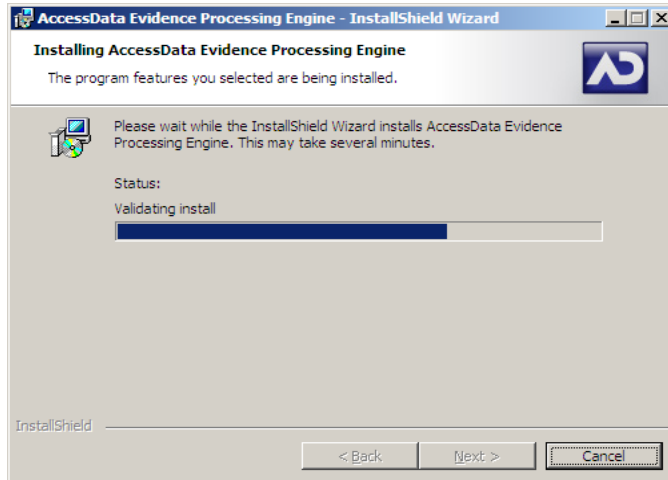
AccessData Evidence Processing Engine - InstallShield Wizard

Installing AccessData Evidence Processing Engine

The program features you selected are being installed.

AD

Please wait while the InstallShield Wizard installs AccessData Evidence Processing Engine. This may take several minutes.

Status:

Validating install

InstallShield

< Back

Next >

Cancel